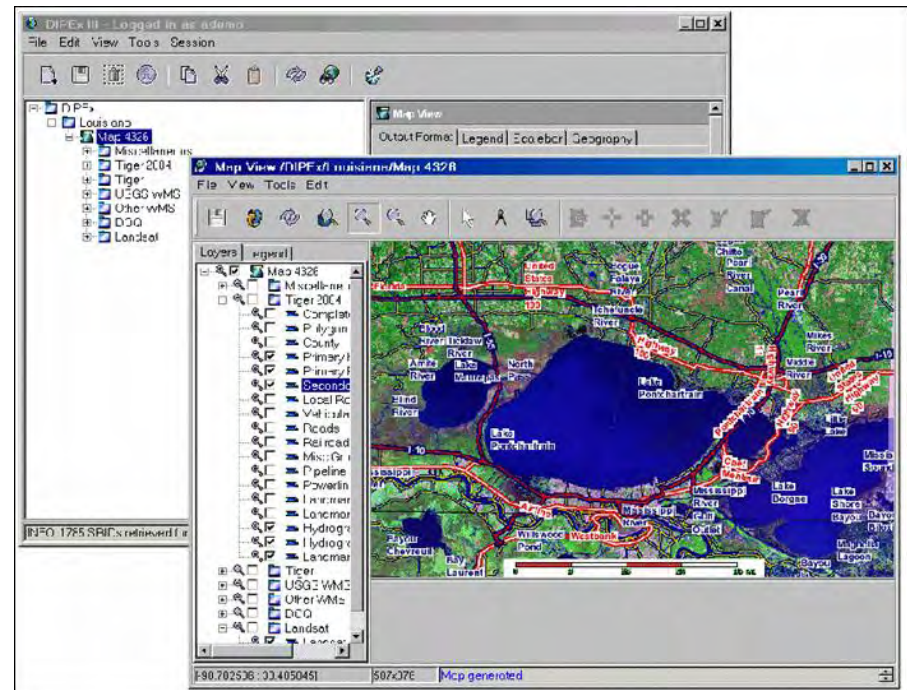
DIPEx III - Logged in as ademo

File Edit View Tools Session

DIPEx
Louisiana
Map 4326
Miscellaneous
Tiger 2004
Tiger
USGS WMS
Other WMS
DOQ
Landsat

Map View

Output Formats | Legend | Ecoebcr | Geography

INFO: 1765 SBICs retrieved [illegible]

Map View /DIPEx/Louisiana/Map 4326

File View Tools Edit

Layers | Legend

Map 4326
Miscellane
Tiger 2004
Complet
Polygon
County
Primary
Primary
Seconda
Local Ro
Vehicula
Roads
Railroad
Misc Gr
Pipeline
Powerlin
Landmar
Landmar
Hydrogr
Hydrogr
Landmar
Tiger
USGS WMS
Other WMS
DOQ
Landsat

Bogue Falaya River
Pearl River
Tchefuncte River
Lake Pontchartrain
Lake Maurepas
Blind River
Amite River
North Pass
Lake Borgne
Mississippi
Westbank
Lake Cataouatche
Lake Salvador
Bayou Chevreuil
Mississippi Sound

-90.702506 : 30.4050451 | 507x376 | Map generated